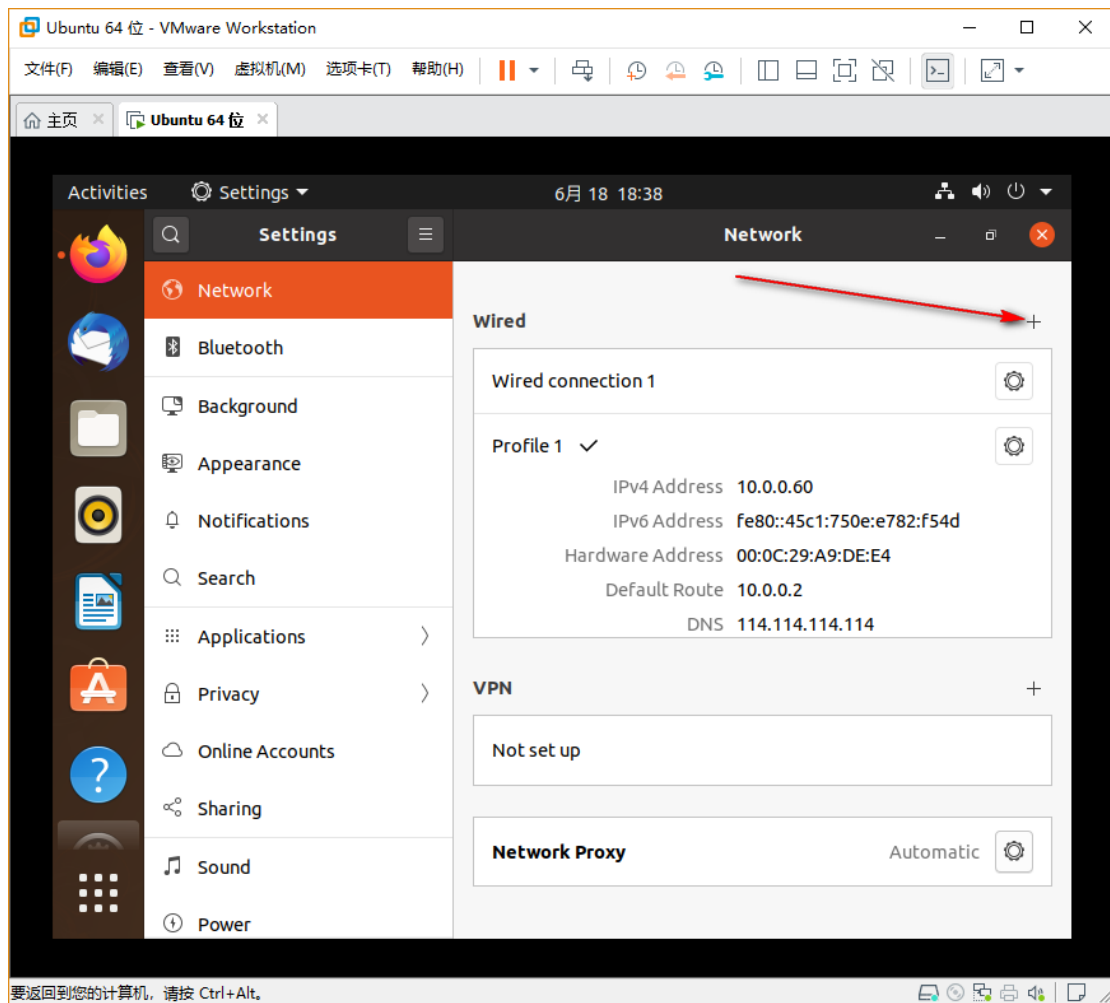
Ubuntu 64 位 - VMware Workstation

文件(F) 编辑(E) 查看(V) 虚拟机(M) 选项卡(T) 帮助(H)

主页 Ubuntu 64 位

Activities Settings 6月 18 18:38

Settings

Network

Network

Bluetooth

Background

Appearance

Notifications

Search

Applications

Privacy

Online Accounts

Sharing

Sound

Power

Wired +

Wired connection 1

Profile 1 ✓

| IPv4 Address | 10.0.0.60 |
|---|---|
| IPv6 Address | fe80::45c1:750e:e782:f54d |
| Hardware Address | 00:0C:29:A9:DE:E4 |
| Default Route | 10.0.0.2 |
| DNS | 114.114.114.114 |

VPN +

Not set up

Network Proxy Automatic

要返回到您的计算机，请按 Ctrl+Alt。